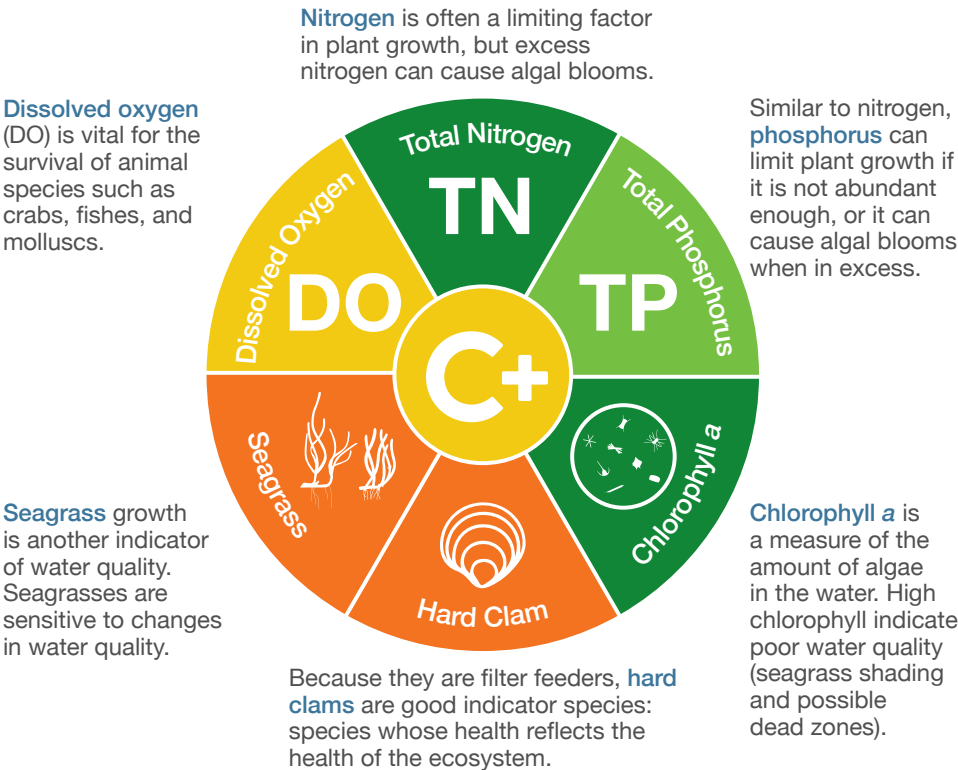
Nitrogen is often a limiting factor in plant growth, but excess nitrogen can cause algal blooms.

Dissolved oxygen (DO) is vital for the survival of animal species such as crabs, fishes, and molluscs.

Similar to nitrogen, phosphorus can limit plant growth if it is not abundant enough, or it can cause algal blooms when in excess.

Total Nitrogen
TN
Dissolved Oxygen
DO
Total Phosphorus
TP
C+
Seagrass
Chlorophyll a
Hard Clam

Seagrass growth is another indicator of water quality. Seagrasses are sensitive to changes in water quality.

Chlorophyll a is a measure of the amount of algae in the water. High chlorophyll indicate poor water quality (seagrass shading and possible dead zones).

Because they are filter feeders, hard clams are good indicator species: species whose health reflects the health of the ecosystem.